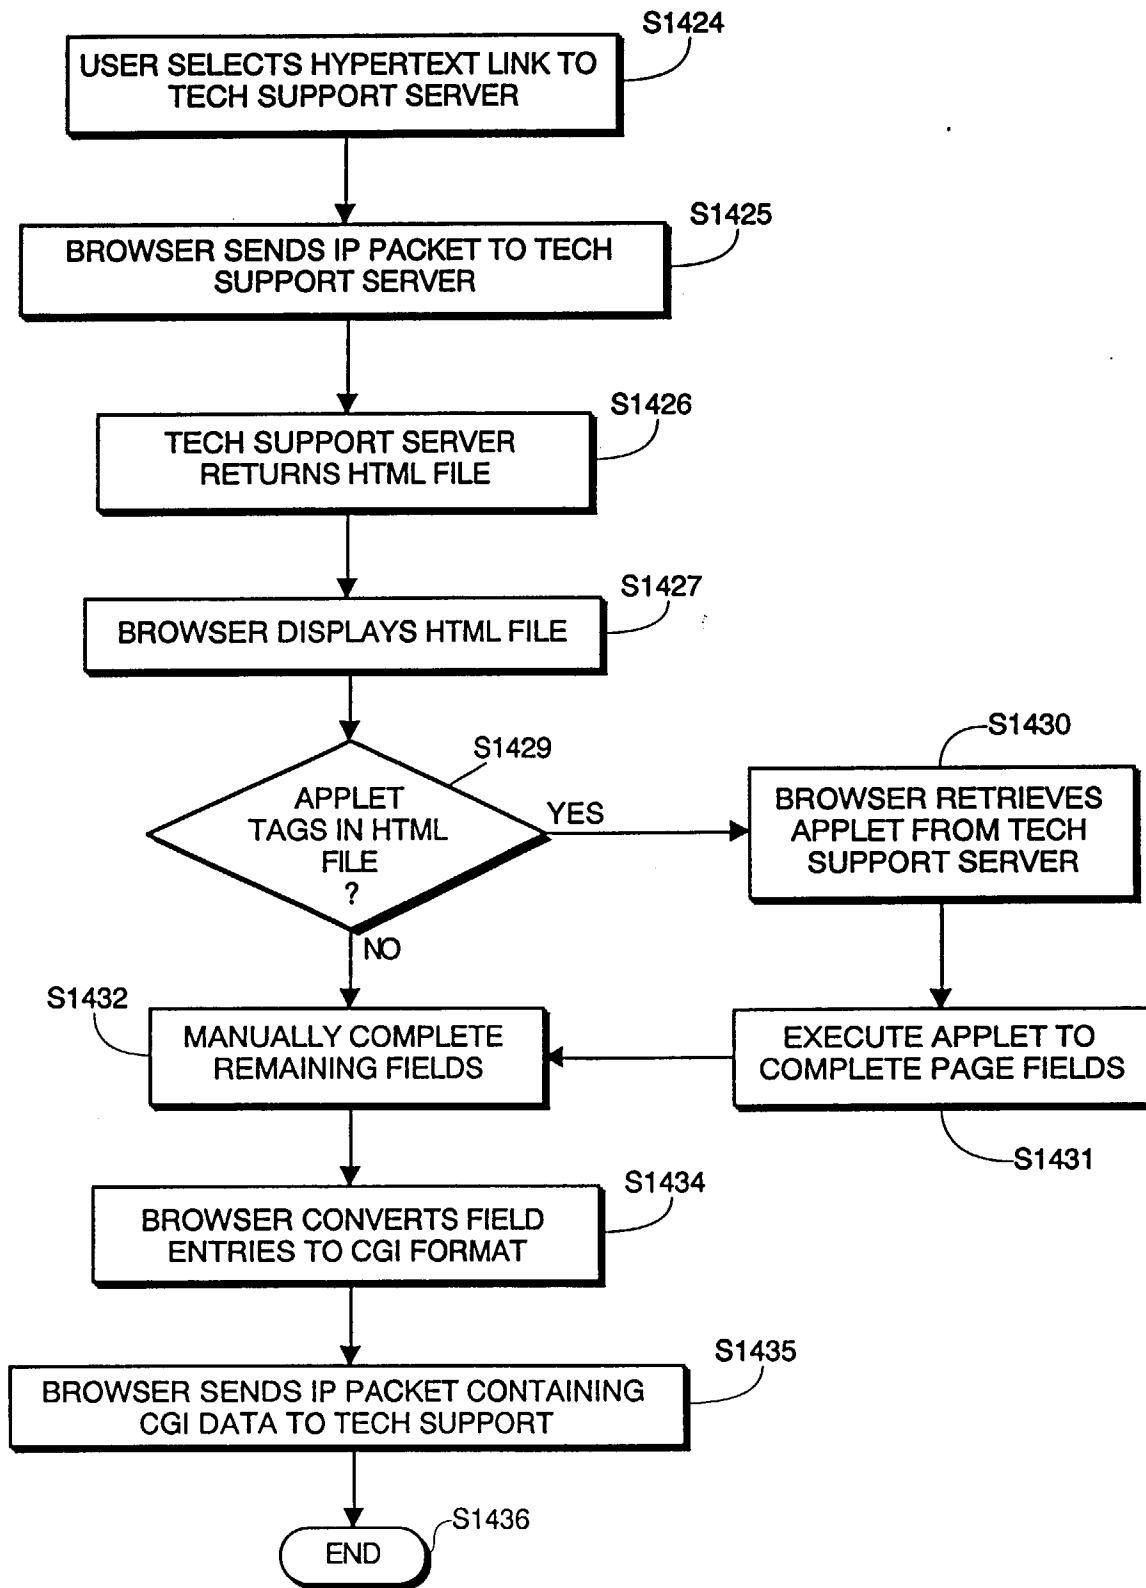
S1424
USER SELECTS HYPERTEXT LINK TO TECH SUPPORT SERVER

S1425
BROWSER SENDS IP PACKET TO TECH SUPPORT SERVER

S1426
TECH SUPPORT SERVER RETURNS HTML FILE

S1427
BROWSER DISPLAYS HTML FILE

S1429
APPLET TAGS IN HTML FILE ?

YES

NO

S1430
BROWSER RETRIEVES APPLET FROM TECH SUPPORT SERVER

S1432
MANUALLY COMPLETE REMAINING FIELDS

EXECUTE APPLET TO COMPLETE PAGE FIELDS

S1431

S1434
BROWSER CONVERTS FIELD ENTRIES TO CGI FORMAT

S1435
BROWSER SENDS IP PACKET CONTAINING CGI DATA TO TECH SUPPORT

S1436
END